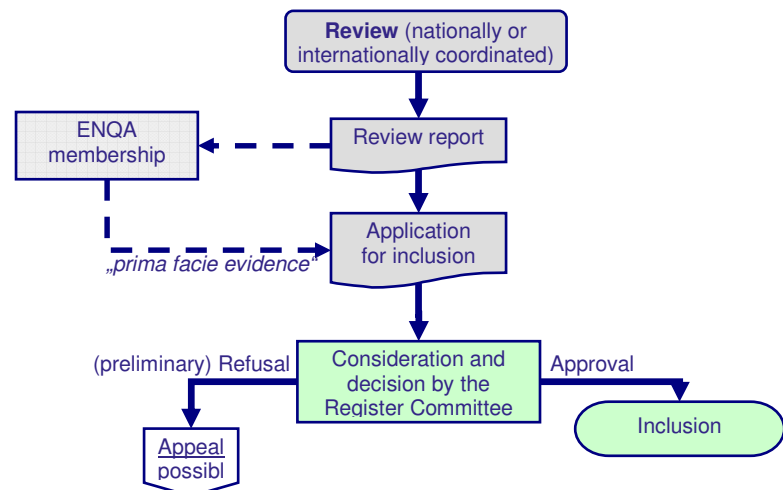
**Review** (nationally or internationally coordinated)

ENQA membership

Review report

Application for inclusion

„prima facie evidence"

(preliminary) Refusal

Consideration and decision by the Register Committee

Approval

Appeal possibl

Inclusion